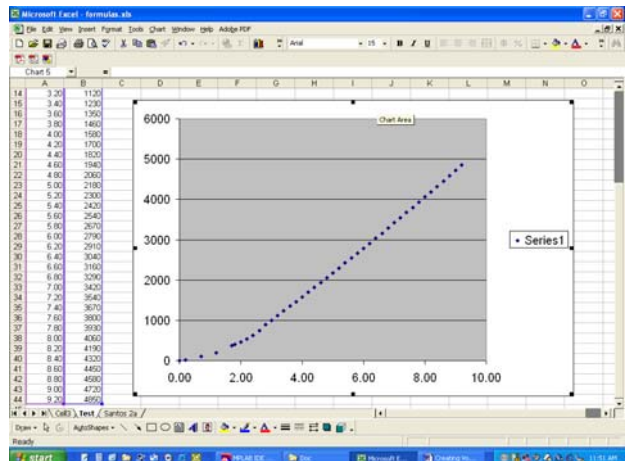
Microsoft Excel - formulas.xls

File Edit View Insert Format Tools Chart Window Help Adobe PDF

Arial

15

Chart 5

| | A | B |
|---|---|---|
| 14 | 3.20 | 1120 |
| 15 | 3.40 | 1230 |
| 16 | 3.60 | 1350 |
| 17 | 3.80 | 1460 |
| 18 | 4.00 | 1580 |
| 19 | 4.20 | 1700 |
| 20 | 4.40 | 1820 |
| 21 | 4.60 | 1940 |
| 22 | 4.80 | 2060 |
| 23 | 5.00 | 2180 |
| 24 | 5.20 | 2300 |
| 25 | 5.40 | 2420 |
| 26 | 5.60 | 2540 |
| 27 | 5.80 | 2670 |
| 28 | 6.00 | 2790 |
| 29 | 6.20 | 2910 |
| 30 | 6.40 | 3040 |
| 31 | 6.60 | 3160 |
| 32 | 6.80 | 3290 |
| 33 | 7.00 | 3420 |
| 34 | 7.20 | 3540 |
| 35 | 7.40 | 3670 |
| 36 | 7.60 | 3800 |
| 37 | 7.80 | 3930 |
| 38 | 8.00 | 4060 |
| 39 | 8.20 | 4190 |
| 40 | 8.40 | 4320 |
| 41 | 8.60 | 4450 |
| 42 | 8.80 | 4580 |
| 43 | 9.00 | 4720 |
| 44 | 9.20 | 4850 |

C D E F G H I J K L M N O

Chart Area

6000
5000
4000
3000
2000
1000
0
0.00 2.00 4.00 6.00 8.00 10.00

• Series1

Cell3 Test Santos 2a

Draw AutoShapes

Ready

start

11:51 AM